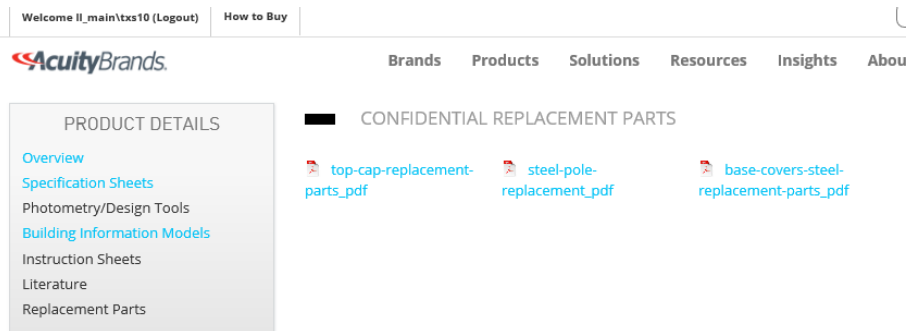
Welcome ll_main\txs10 (Logout) How to Buy

AcuityBrands.

Brands Products Solutions Resources Insights Abou

PRODUCT DETAILS

Overview
Specification Sheets
Photometry/Design Tools
Building Information Models
Instruction Sheets
Literature
Replacement Parts

CONFIDENTIAL REPLACEMENT PARTS

top-cap-replacement-parts_pdf

steel-pole-replacement_pdf

base-covers-steel-replacement-parts_pdf